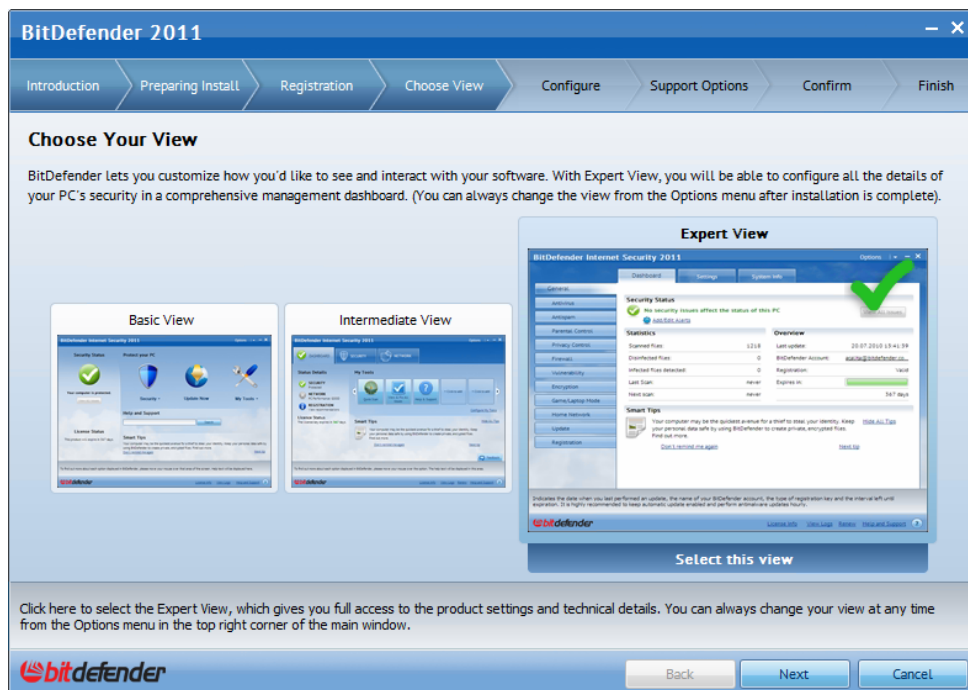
BitDefender 2011

Introduction | Preparing Install | Registration | Choose View | Configure | Support Options | Confirm | Finish

Choose Your View

BitDefender lets you customize how you´d like to see and interact with your software. With Expert View, you will be able to configure all the details of your PC's security in a comprehensive management dashboard. (You can always change the view from the Options menu after installation is complete).

Basic View

Intermediate View

Expert View

BitDefender Internet Security 2011

Dashboard | Settings | System Info

General
Antivirus
Antispam
Parental Control
Privacy Control
Firewall
Vulnerability
Encryption
Game/Laptop Mode
Home Network
Update
Registration

Security Status
No security issues affect the status of this PC

Statistics
Scanned files: 1218
Disinfected files: 0
Infected files detected: 0
Last Scan: never
Next scan: never

Overview
Last update: 20.07.2010 13:41:59
Registration: Valid
Expires in: 
347 days

Smart Tips

bitdefender

Select this view

Click here to select the Expert View, which gives you full access to the product settings and technical details. You can always change your view at any time from the Options menu in the top right corner of the main window.

bitdefender

Back | Next | Cancel